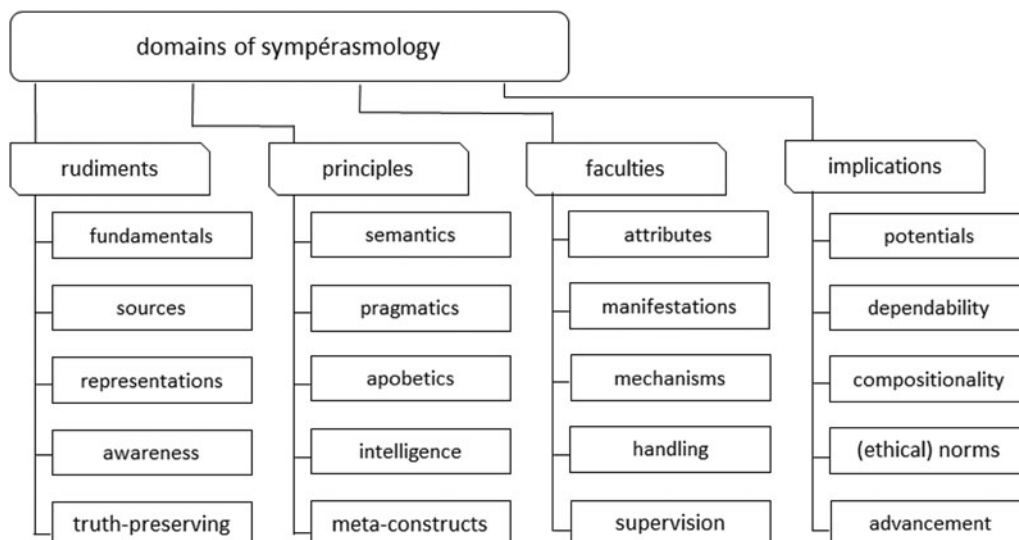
domains of sympérasmology

rudiments
fundamentals
sources
representations
awareness
truth-preserving

principles
semantics
pragmatics
apobetics
intelligence
meta-constructs

faculties
attributes
manifestations
mechanisms
handling
supervision

implications
potentials
dependability
compositionality
(ethical) norms
advancement